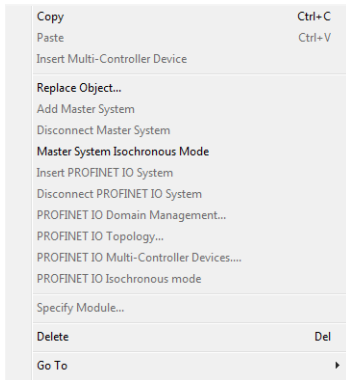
Copy	Ctrl+C
Paste	Ctrl+V
Insert Multi-Controller Device

Replace Object...
Add Master System
Disconnect Master System
Master System Isochronous Mode
Insert PROFINET IO System
Disconnect PROFINET IO System
PROFINET IO Domain Management...
PROFINET IO Topology...
PROFINET IO Multi-Controller Devices....
PROFINET IO Isochronous mode

Specify Module...

Delete	Del

Go To